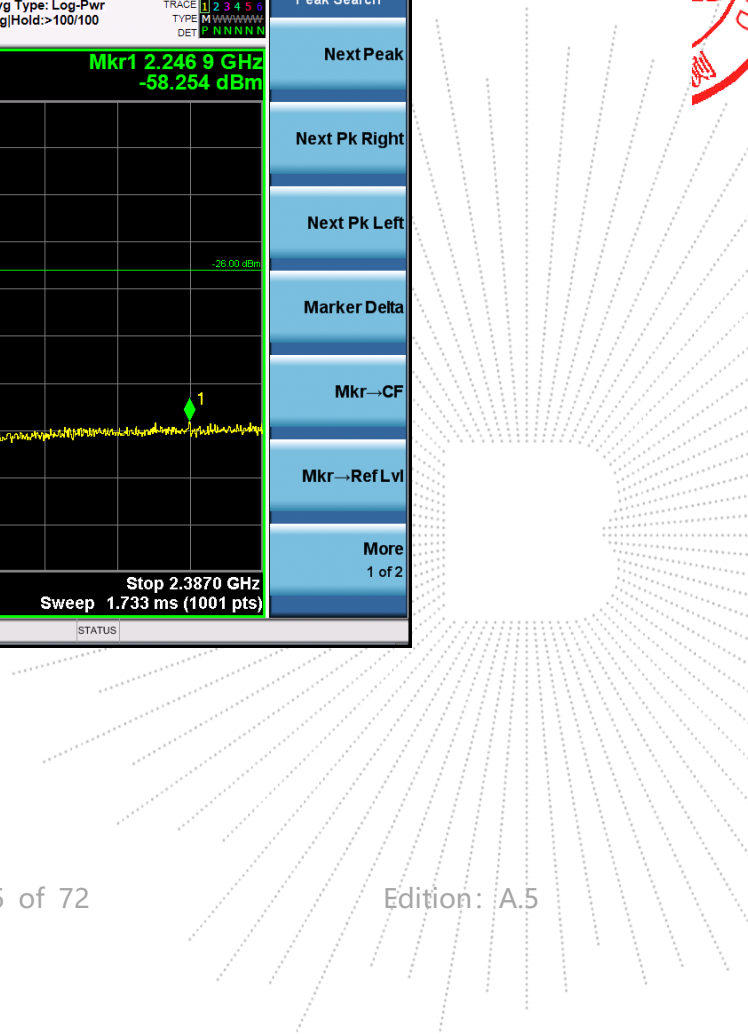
vg Type: Log-Pwr
g|Hold:>100/100

TRACE 1 2 3 4 5 6
TYPE M W W W W W
DET P N N N N N

Peak Search

Mkr1 2.246 9 GHz
-58.254 dBm

-26.00 dBm

1

Stop 2.3870 GHz
Sweep 1.733 ms (1001 pts)

STATUS

Next Peak

Next Pk Right

Next Pk Left

Marker Delta

Mkr→CF

Mkr→Ref Lvl

More
1 of 2

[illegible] of 72

Edition: A.5